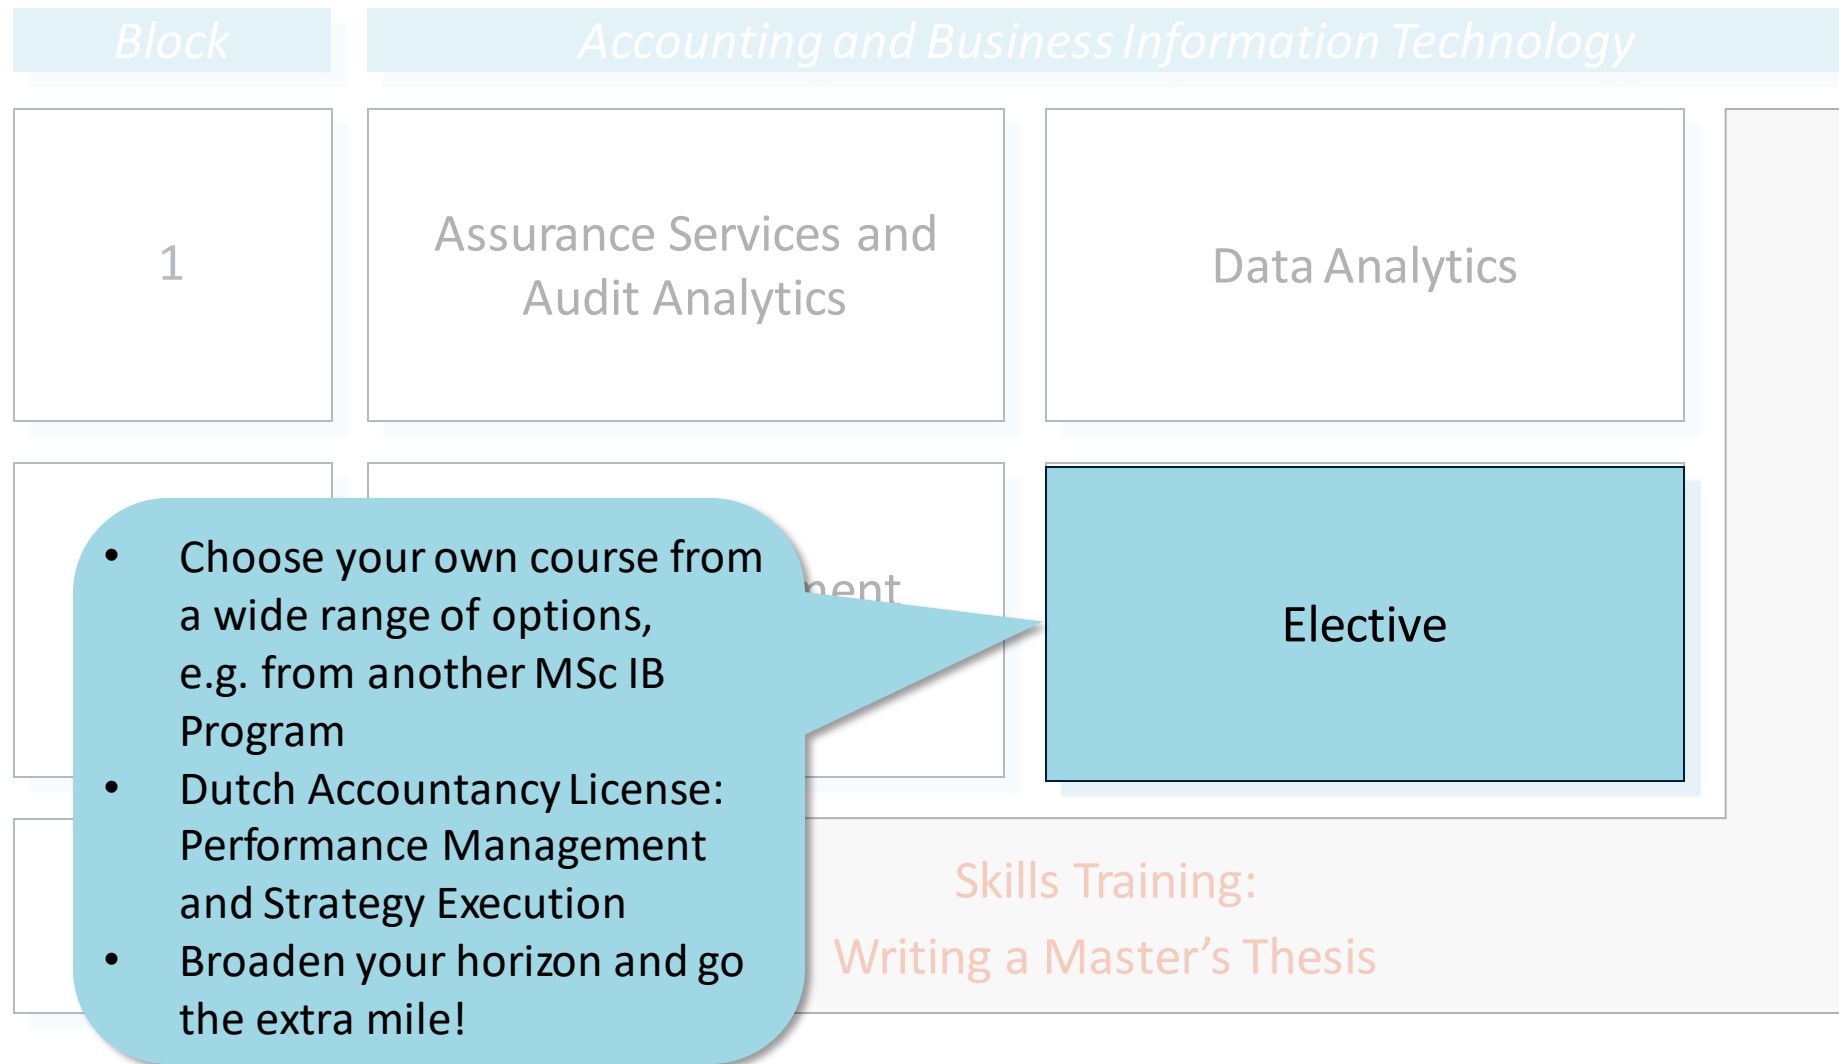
Block

Accounting and Business Information Technology

1

Assurance Services and Audit Analytics

Data Analytics

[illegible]ment

Elective

- Choose your own course from a wide range of options, e.g. from another MSc IB Program
- Dutch Accountancy License: Performance Management and Strategy Execution
- Broaden your horizon and go the extra mile!

Skills Training: Writing a Master’s Thesis